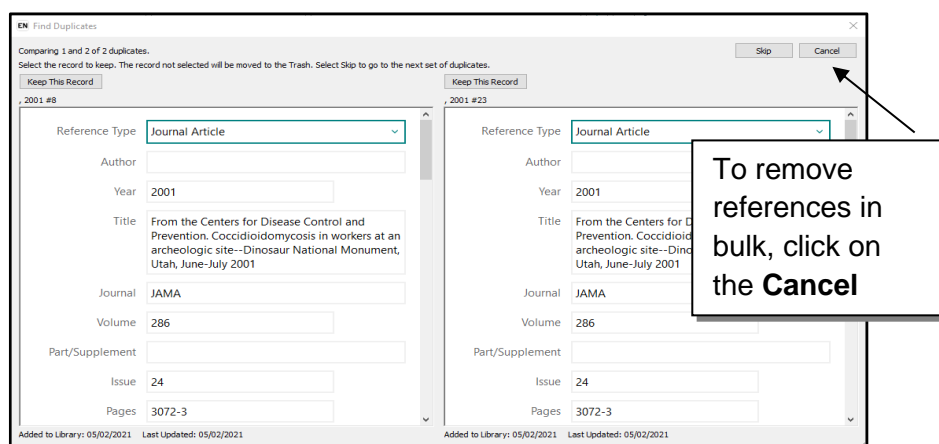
EN Find Duplicates

Comparing 1 and 2 of 2 duplicates.

Select the record to keep. The record not selected will be moved to the Trash. Select Skip to go to the next set of duplicates.

Skip Cancel

Keep This Record

, 2001 #8

Reference Type Journal Article

Author

Year 2001

Title From the Centers for Disease Control and Prevention. Coccidioidomycosis in workers at an archeologic site--Dinosaur National Monument, Utah, June-July 2001

Journal JAMA

Volume 286

Part/Supplement

Issue 24

Pages 3072-3

Added to Library: 05/02/2021 Last Updated: 05/02/2021

Keep This Record

, 2001 #23

Reference Type Journal Article

Author

Year 2001

Title From the Centers for D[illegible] Prevention. Coccidioid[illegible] archeologic site--Dino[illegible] Utah, June-July 2001

Journal JAMA

Volume 286

Part/Supplement

Issue 24

Pages 3072-3

Added to Library: 05/02/2021 Last Updated: 05/02/2021

To remove references in bulk, click on the **Cancel**